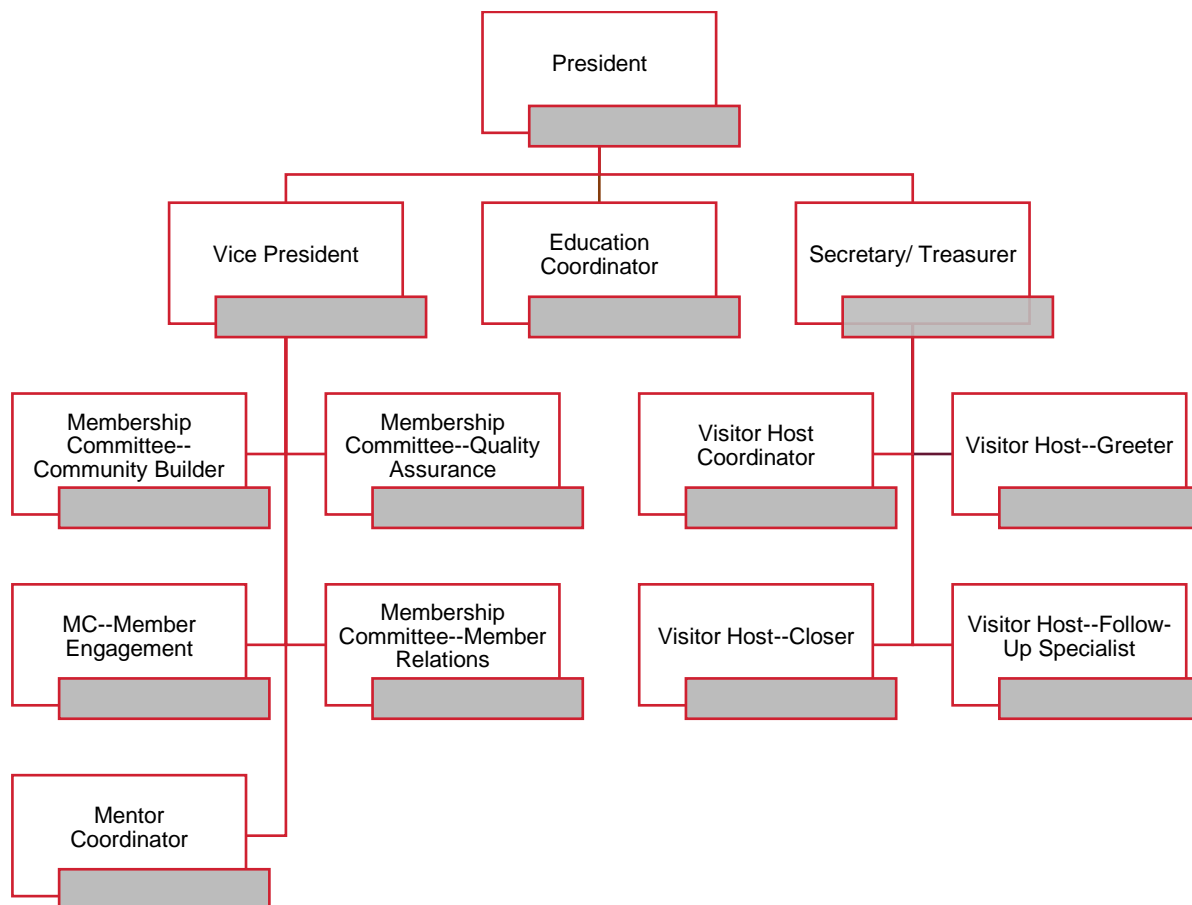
President

Vice President

Education Coordinator

Secretary/ Treasurer

Membership Committee--Community Builder

Membership Committee--Quality Assurance

MC--Member Engagement

Membership Committee--Member Relations

Mentor Coordinator

Visitor Host Coordinator

Visitor Host--Greeter

Visitor Host--Closer

Visitor Host--Follow-Up Specialist